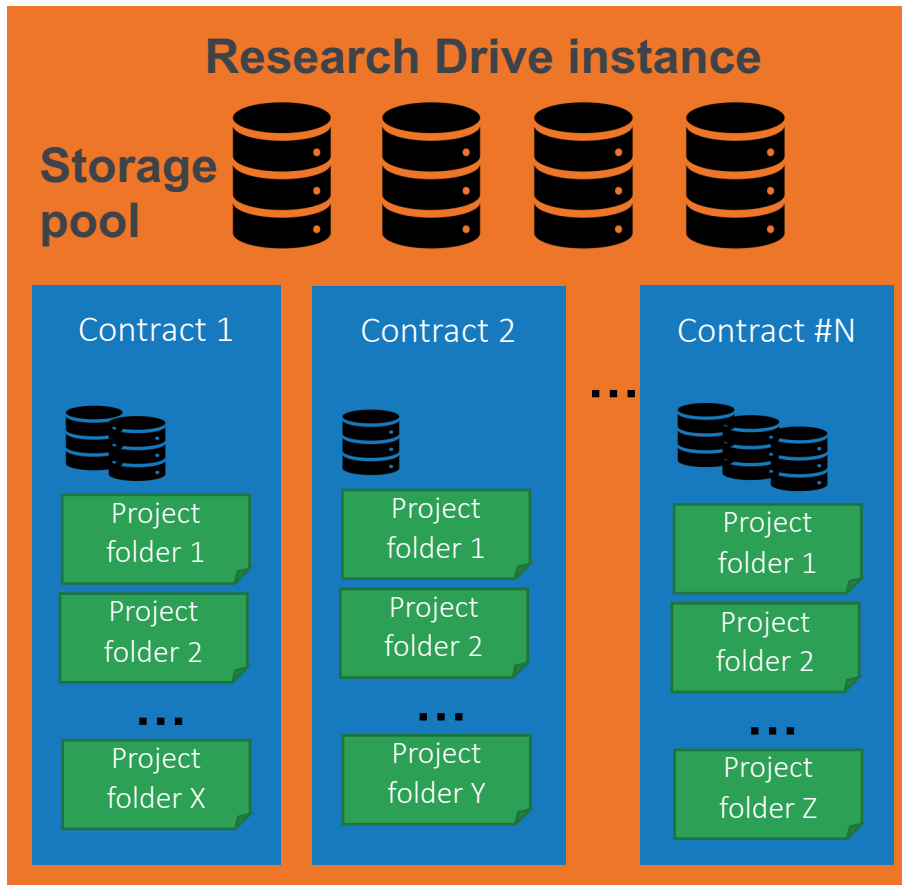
Research Drive instance

Storage pool

Contract 1

Project folder 1

Project folder 2

...

Project folder X

Contract 2

Project folder 1

Project folder 2

...

Project folder Y

...

Contract #N

Project folder 1

Project folder 2

...

Project folder Z